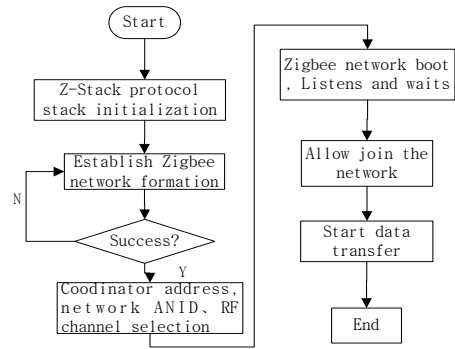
Start

Z-Stack protocol stack initialization

Establish Zigbee network formation

N

Success?

Y

Coodinator address, network ANID、RF channel selection

Zigbee network boot , Listens and waits

Allow join the network

Start data transfer

End